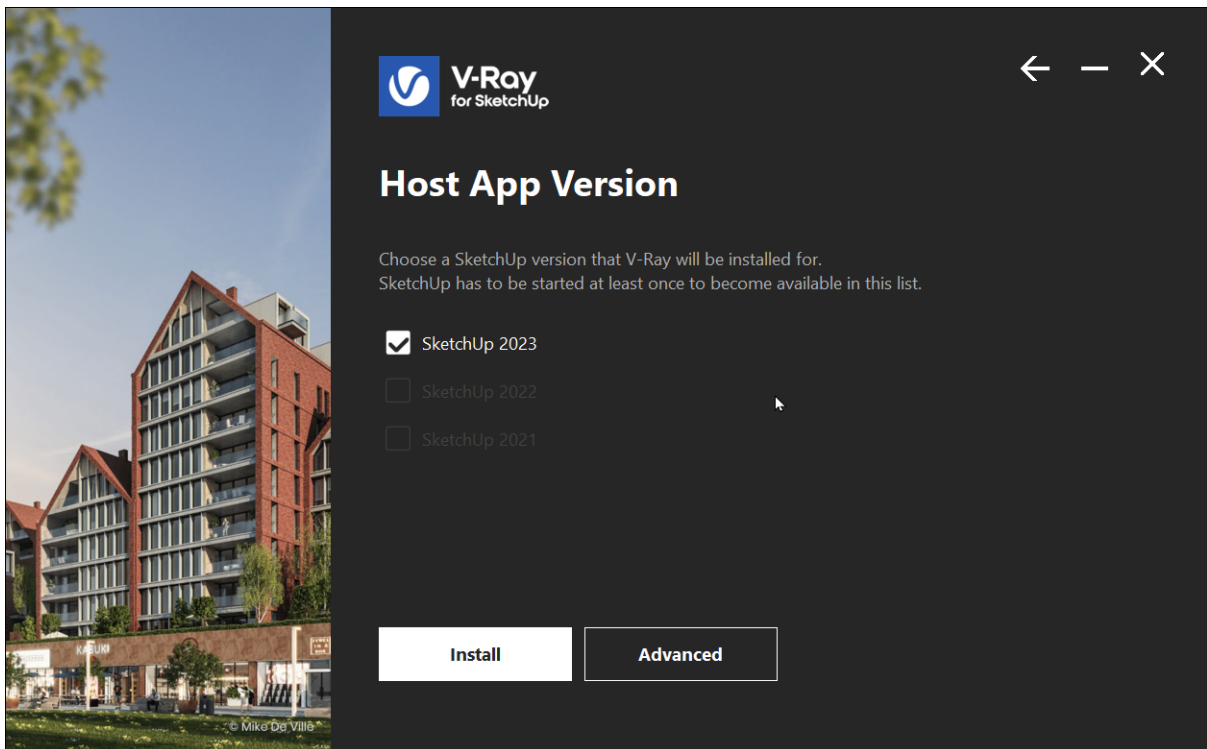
KABUKI

© Mike De Ville

V-Ray
for SketchUp

Host App Version

Choose a SketchUp version that V-Ray will be installed for.
SketchUp has to be started at least once to become available in this list.

SketchUp 2023

SketchUp 2022

SketchUp 2021

Install

Advanced